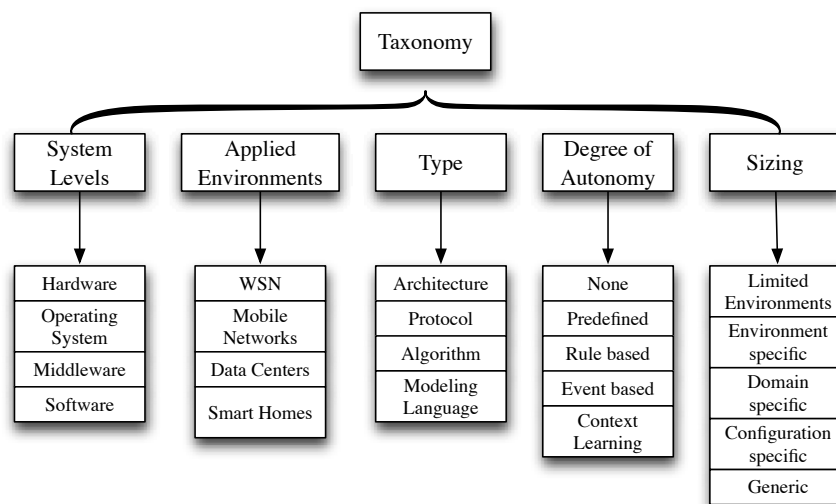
Taxonomy

System Levels

Hardware
Operating System
Middleware
Software

Applied Environments

WSN
Mobile Networks
Data Centers
Smart Homes

Type

Architecture
Protocol
Algorithm
Modeling Language

Degree of Autonomy

None
Predefined
Rule based
Event based
Context Learning

Sizing

Limited Environments
Environment specific
Domain specific
Configuration specific
Generic